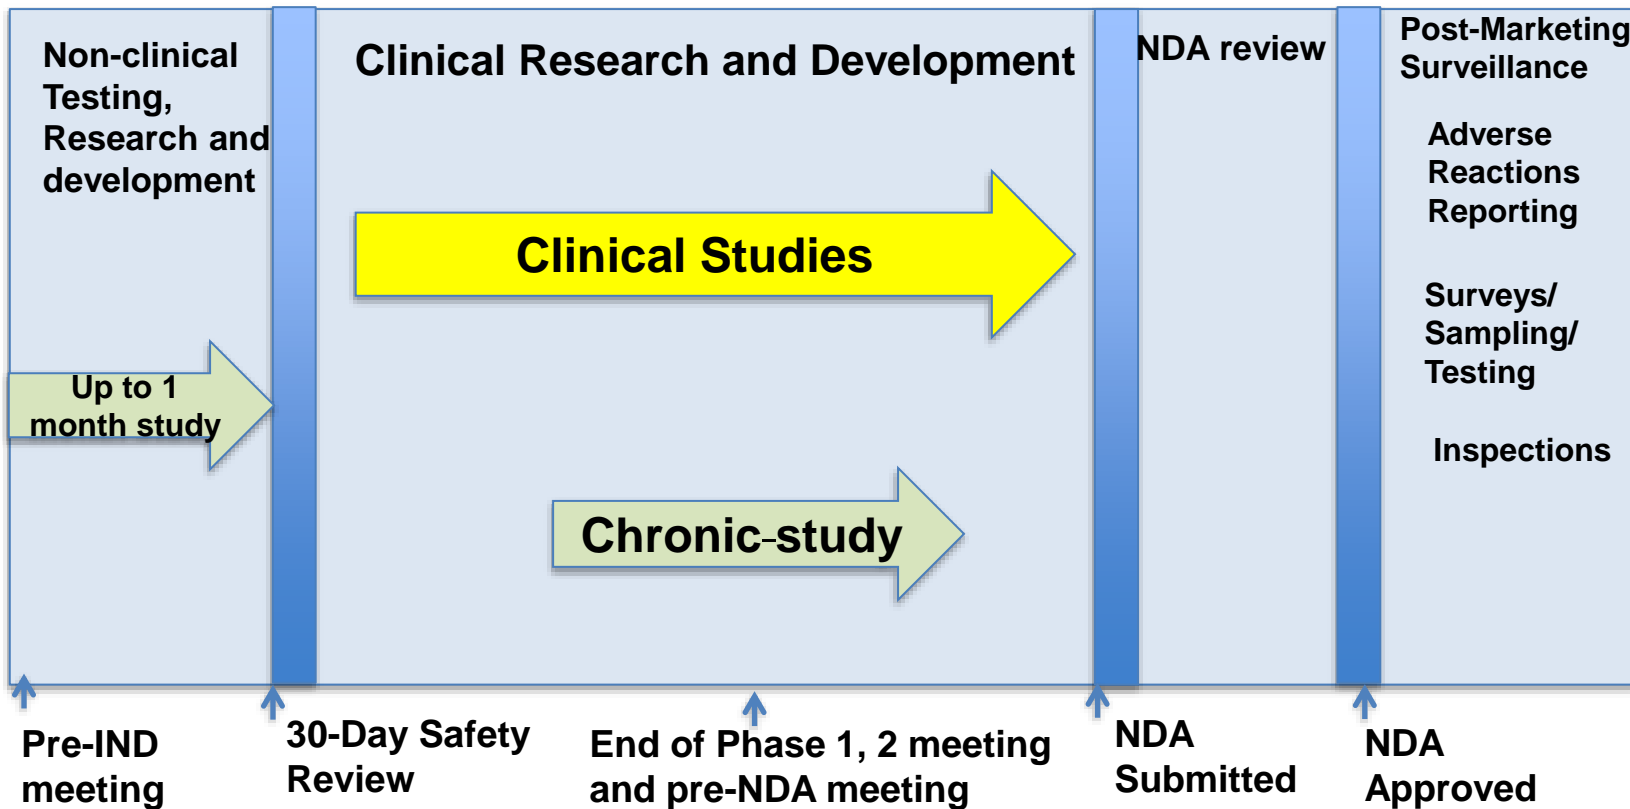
Non-clinical Testing, Research and development

Clinical Research and Development

NDA review

Post-Marketing Surveillance

Adverse Reactions Reporting

Surveys/ Sampling/ Testing

Inspections

Clinical Studies

Up to 1 month study

Chronic-study

Pre-IND meeting

30-Day Safety Review

End of Phase 1, 2 meeting and pre-NDA meeting

NDA Submitted

NDA Approved